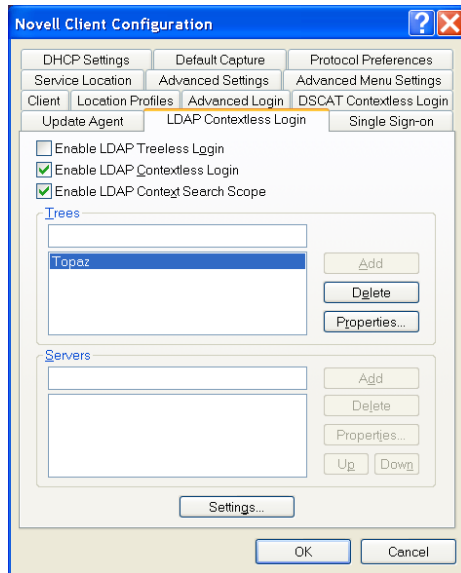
Novell Client Configuration

?

X

DHCP Settings
Default Capture
Protocol Preferences
Service Location
Advanced Settings
Advanced Menu Settings
Client
Location Profiles
Advanced Login
DSCAT Contextless Login
Update Agent
LDAP Contextless Login
Single Sign-on

Enable LDAP Treeless Login
Enable LDAP Contextless Login
Enable LDAP Context Search Scope

Trees

Topaz

Add
Delete
Properties...

Servers

Add
Delete
Properties...
Up
Down

Settings...

OK
Cancel